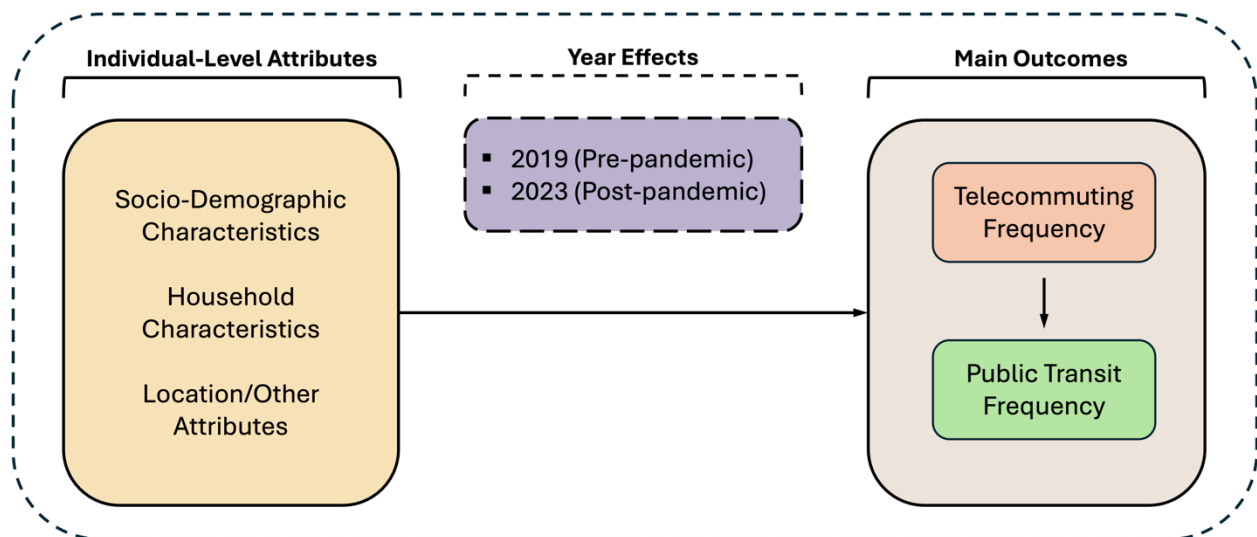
Individual-Level Attributes

Year Effects

Main Outcomes

Socio-Demographic Characteristics

Household Characteristics

Location/Other Attributes

▪ 2019 (Pre-pandemic)
▪ 2023 (Post-pandemic)

Telecommuting Frequency

Public Transit Frequency